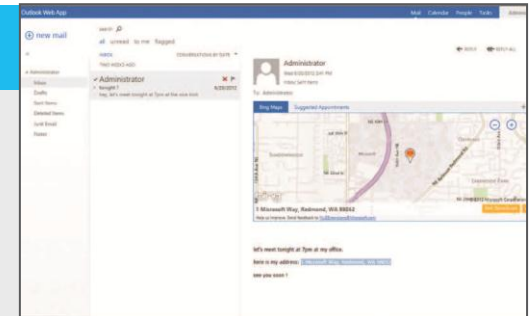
Outlook Web App

Mail Calendar People Tasks Administrator

new mail

search

all unread to me flagged

INBOX CONVERSATIONS BY DATE

TWO WEEKS AGO

Administrator
tonight ?
hey, let's meet tonight at 7pm at the new bist

6/28/2012

Administrator
Inbox
Drafts
Sent Items
Deleted Items
Junk Email
Notes

REPLY REPLY ALL

Administrator

Wed 6/20/2012 9:41 PM

To: Administrator

Bing Maps Suggested Appointments

1 Microsoft Way, Redmond, WA 98052

Help us improve. Send feedback to

let's meet tonight at 7pm at my office.

here is my address: 1 Microsoft Way, Redmond, WA 98052

see you soon !